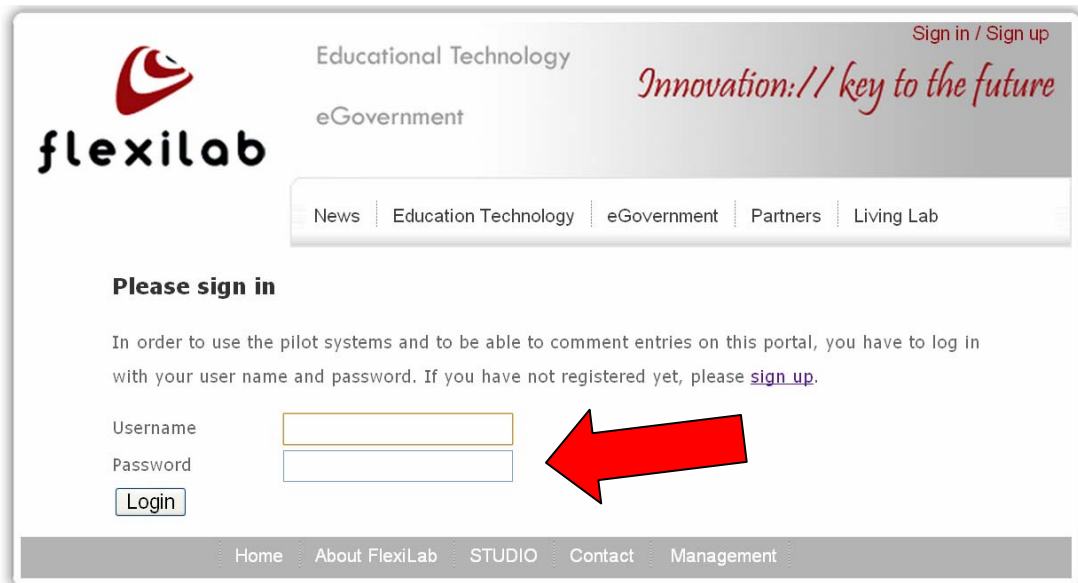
flexilab

Educational Technology

eGovernment

Sign in / Sign up

Innovation:// key to the future

News | Education Technology | eGovernment | Partners | Living Lab

Please sign in

In order to use the pilot systems and to be able to comment entries on this portal, you have to log in with your user name and password. If you have not registered yet, please sign up.

Username

Password

Login

Home | About FlexiLab | STUDIO | Contact | Management